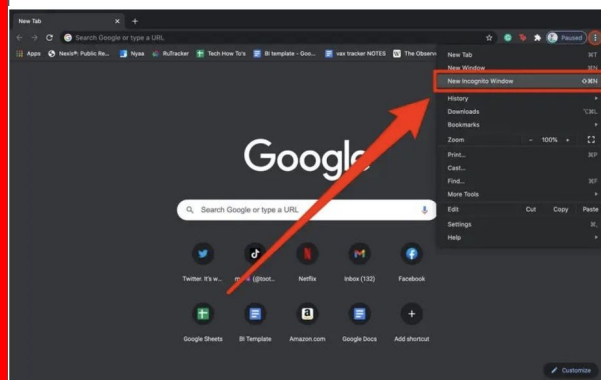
New Tab ×
Search Google or type a URL
Paused
Apps Nexis®: Public Re... Nyaa RuTracker Tech How To's BI template - Goo... vax tracker NOTES The Observ
New Tab ⌘T
New Window ⌘N
New Incognito Window ⇧⌘N
History
Downloads ⌥⌘L
Bookmarks
Zoom – 100% +
Print... ⌘P
Cast...
Find... ⌘F
More Tools
Edit Cut Copy Paste
Settings ⌘,
Help
Google
Search Google or type a URL
Twitter. It's w... m... (@toot... Netflix Inbox (132) Facebook
Google Sheets BI Template Amazon.com Google Docs Add shortcut
Customize